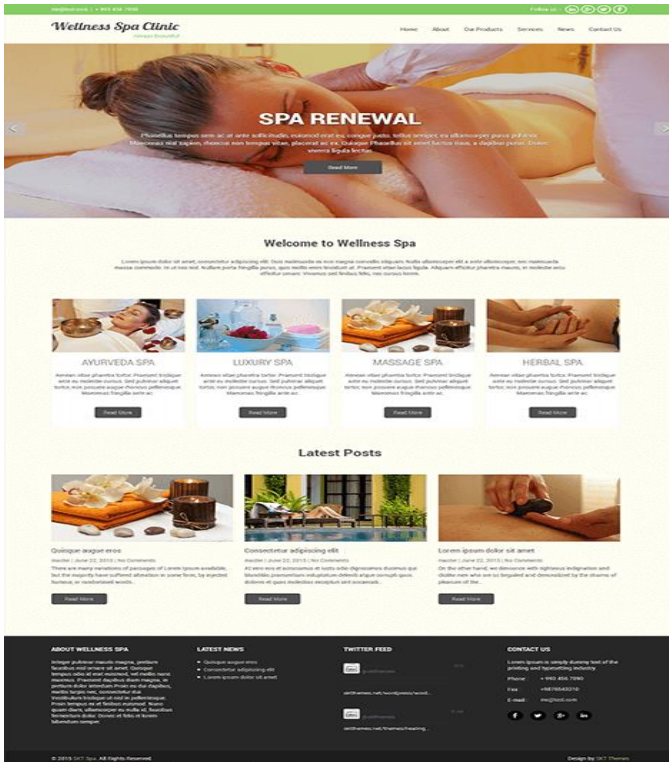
Follow us :

Wellness Spa Clinic

Home About Our Products Services News Contact Us

SPA RENEWAL

Read More

Welcome to Wellness Spa

AYURVEDA SPA

Read More

LUXURY SPA

Read More

MASSAGE SPA

Read More

HERBAL SPA

Read More

Latest Posts

Quisque augue eros

Read More

Consectetur adipiscing elit

Read More

Lorem ipsum dolor sit amet

Read More

ABOUT WELLNESS SPA

LATEST NEWS

Quisque augue eros

Consectetur adipiscing elit

Lorem ipsum dolor sit amet

TWITTER FEED

CONTACT US

Phone

Fax

E-mail

© 2015 SKT Spa. All Rights Reserved.

Design by SKT Themes